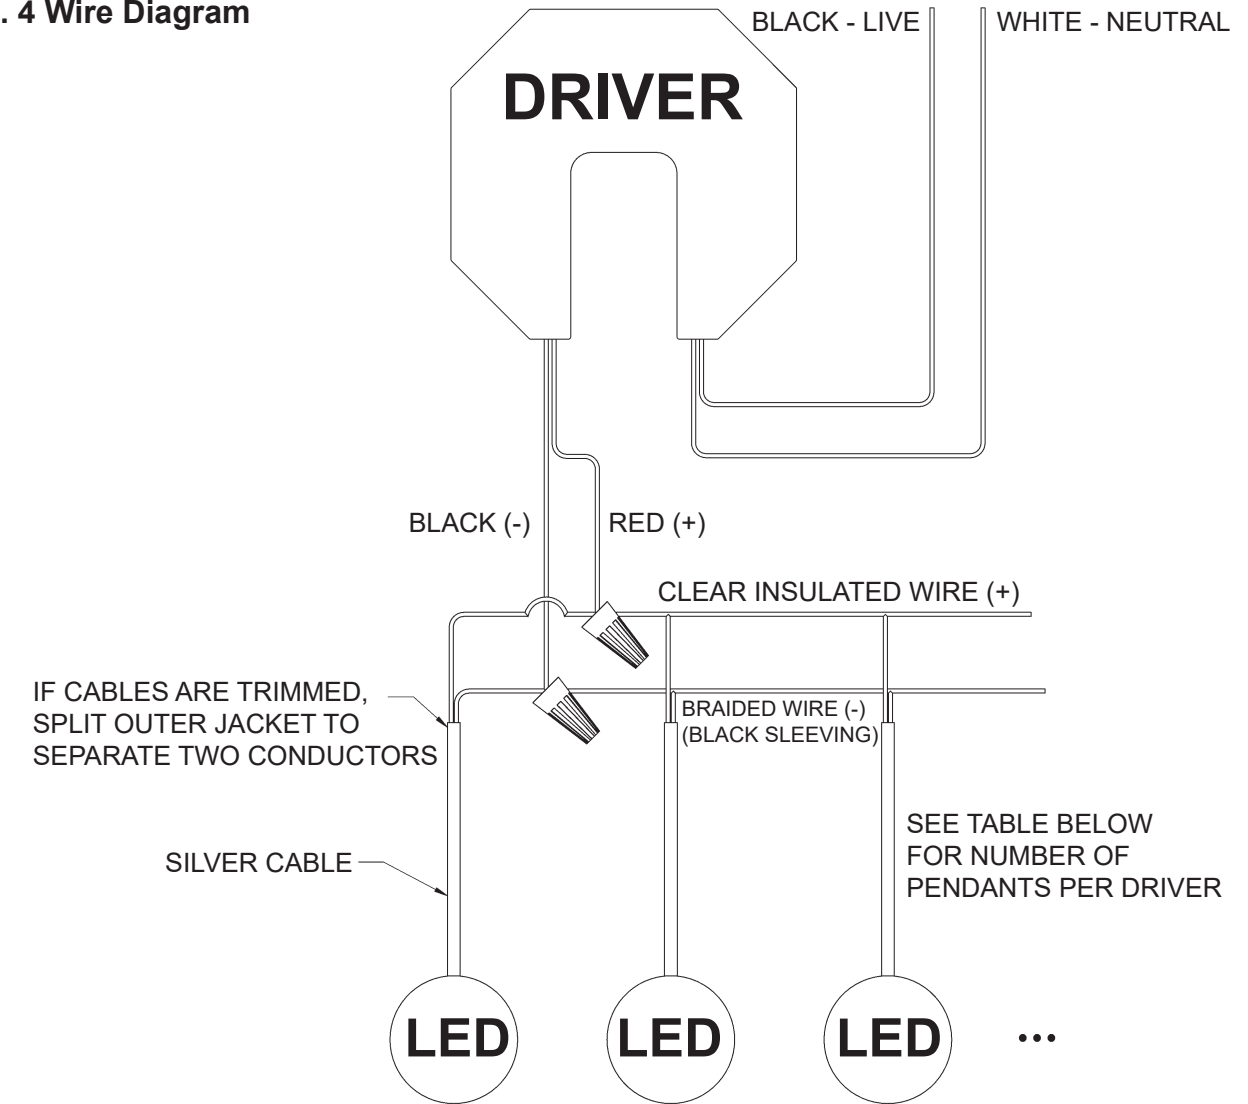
. 4 Wire Diagram

BLACK - LIVE

WHITE - NEUTRAL

DRIVER

BLACK (-)

RED (+)

CLEAR INSULATED WIRE (+)

IF CABLES ARE TRIMMED, SPLIT OUTER JACKET TO SEPARATE TWO CONDUCTORS

BRAIDED WIRE (-) (BLACK SLEEVING)

SEE TABLE BELOW FOR NUMBER OF PENDANTS PER DRIVER

SILVER CABLE

LED

LED

LED

...